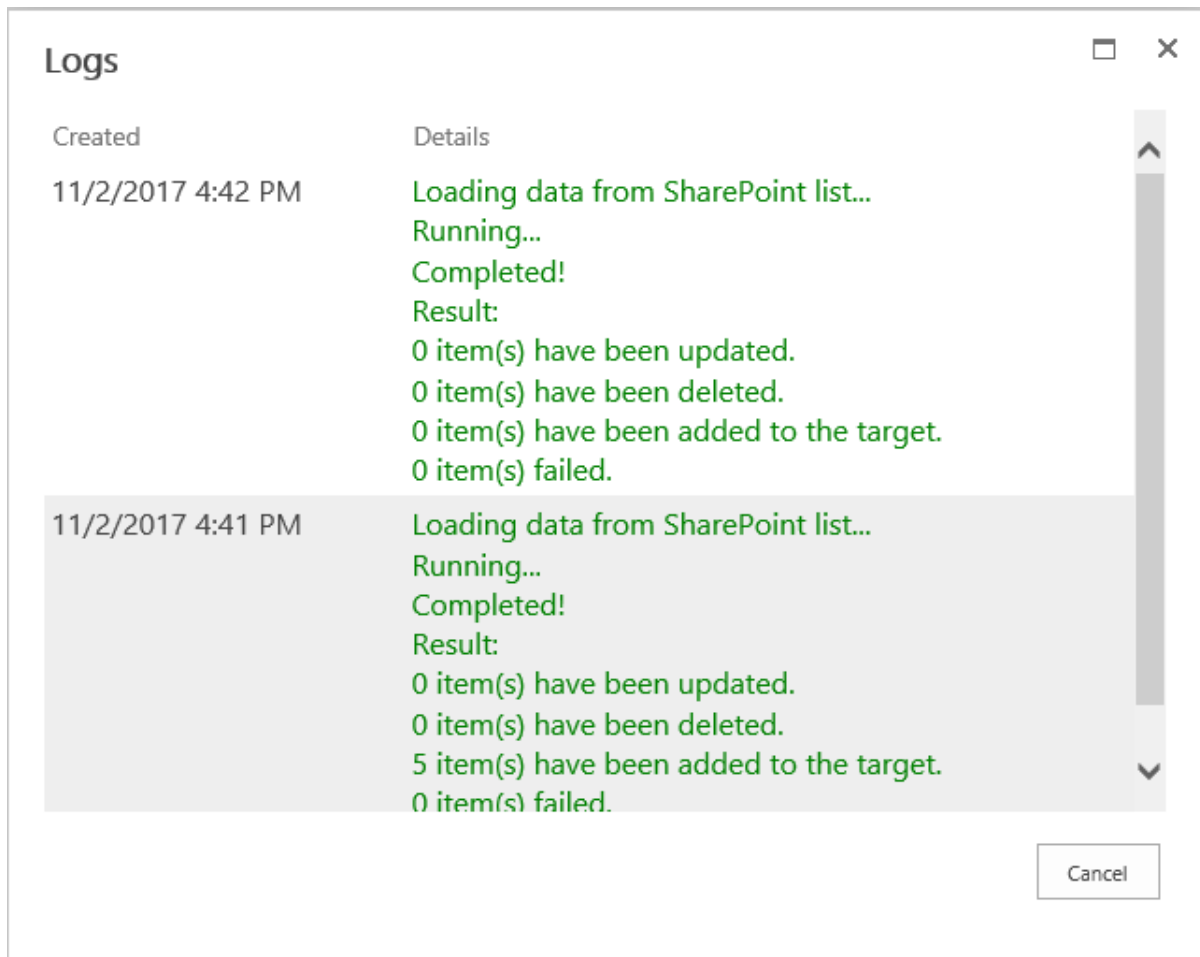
Logs

| Created | Details |
|---|---|
| 11/2/2017 4:42 PM | Loading data from SharePoint list... Running... Completed! Result: 0 item(s) have been updated. 0 item(s) have been deleted. 0 item(s) have been added to the target. 0 item(s) failed. |
| 11/2/2017 4:41 PM | Loading data from SharePoint list... Running... Completed! Result: 0 item(s) have been updated. 0 item(s) have been deleted. 5 item(s) have been added to the target. 0 item(s) failed. |

Cancel